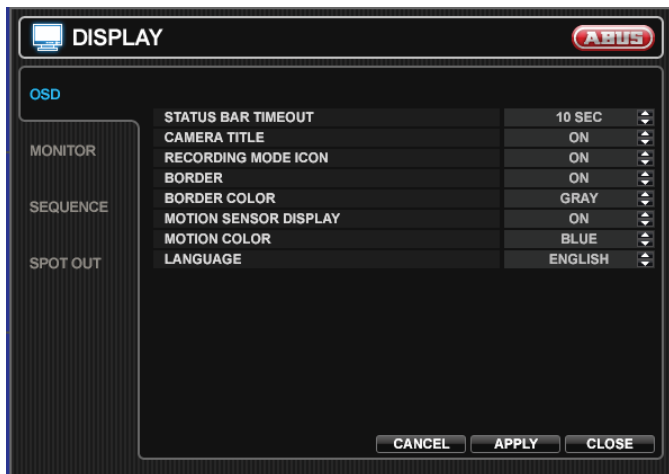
DISPLAY

ABUS

OSD

MONITOR

SEQUENCE

SPOT OUT

| | |
|---|---|
| STATUS BAR TIMEOUT | 10 SEC |
| CAMERA TITLE | ON |
| RECORDING MODE ICON | ON |
| BORDER | ON |
| BORDER COLOR | GRAY |
| MOTION SENSOR DISPLAY | ON |
| MOTION COLOR | BLUE |
| LANGUAGE | ENGLISH |

CANCEL APPLY CLOSE